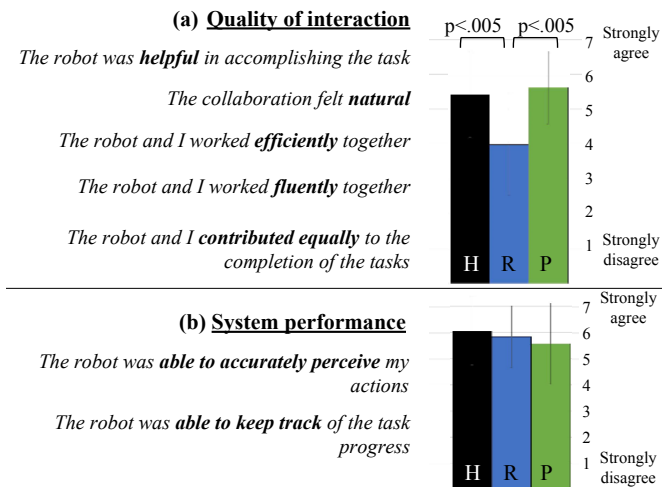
(a) Quality of interaction

The robot was helpful in accomplishing the task

The collaboration felt natural

The robot and I worked efficiently together

The robot and I worked fluently together

The robot and I contributed equally to the completion of the tasks

p<.005 p<.005

7 Strongly agree
6
5
4
3
2
1 Strongly disagree

H R P

(b) System performance

The robot was able to accurately perceive my actions

The robot was able to keep track of the task progress

7 Strongly agree
6
5
4
3
2
1 Strongly disagree

H R P